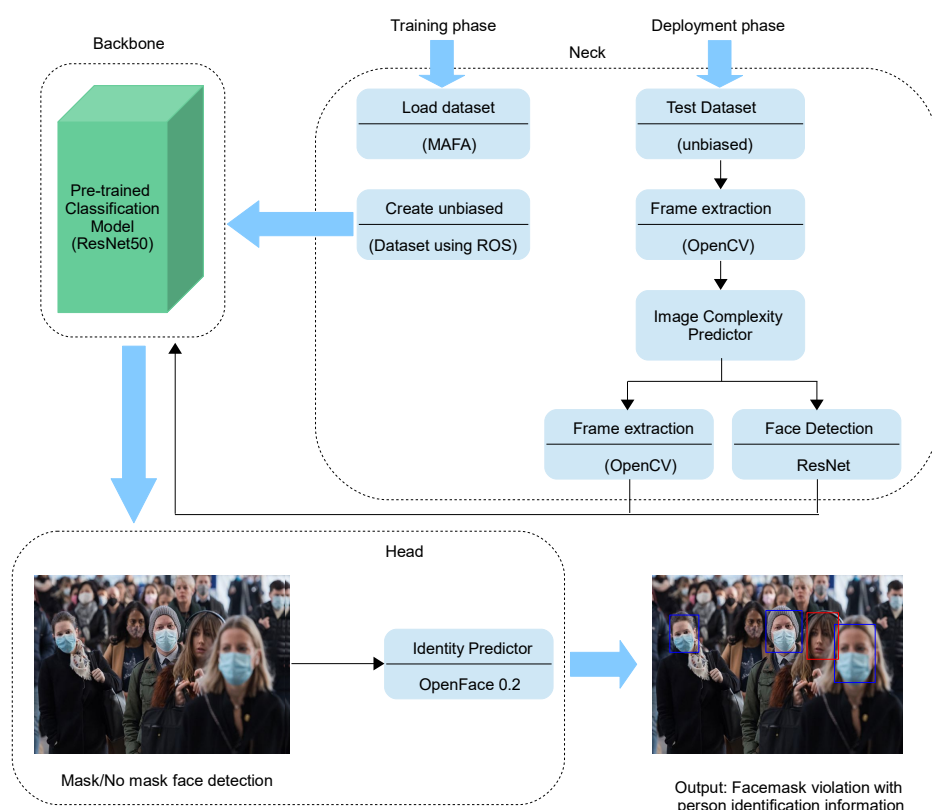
Training phase

Deployment phase

Backbone

Neck

Pre-trained Classification Model (ResNet50)

Load dataset

(MAFA)

Create unbiased

(Dataset using ROS)

Test Dataset

(unbiased)

Frame extraction

(OpenCV)

Image Complexity Predictor

Frame extraction

(OpenCV)

Face Detection

ResNet

Head

Identity Predictor

OpenFace 0.2

Mask/No mask face detection

Output: Facemask violation with person identification information